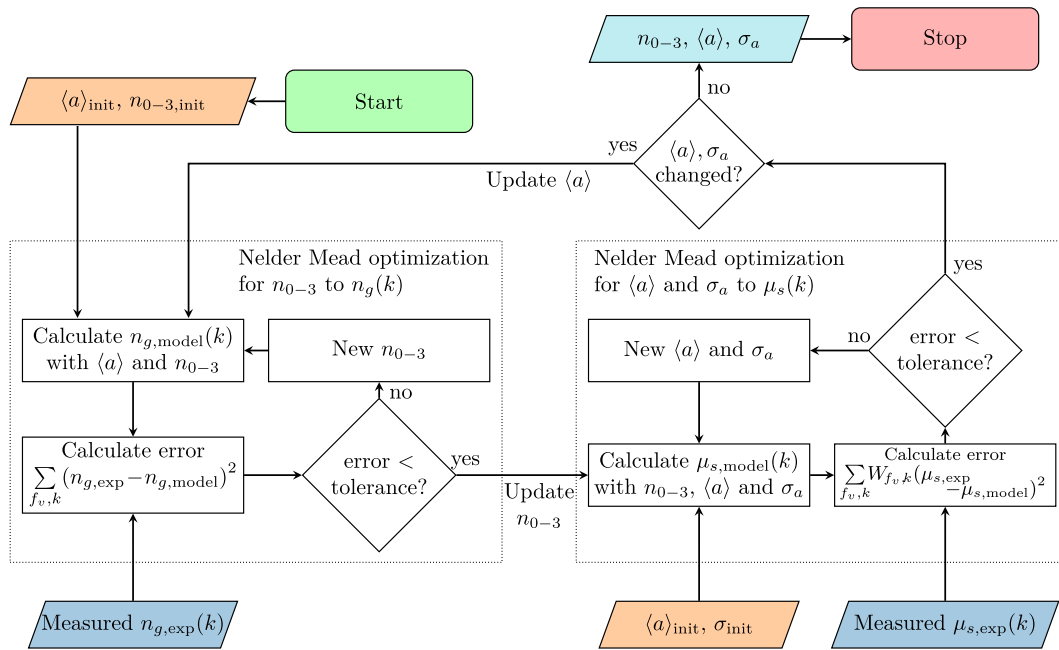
$n_{0-3}$, $\langle a \rangle$, $\sigma_a$

Stop

$\langle a \rangle_{\text{init}}$, $n_{0-3,\text{init}}$

Start

no

yes

$\langle a \rangle$, $\sigma_a$ changed?

Update $\langle a \rangle$

Nelder Mead optimization for $n_{0-3}$ to $n_g(k)$

Nelder Mead optimization for $\langle a \rangle$ and $\sigma_a$ to $\mu_s(k)$

yes

Calculate $n_{g,\text{model}}(k)$ with $\langle a \rangle$ and $n_{0-3}$

New $n_{0-3}$

New $\langle a \rangle$ and $\sigma_a$

no

error < tolerance?

no

Calculate error $\sum_{f_v,k} (n_{g,\text{exp}} - n_{g,\text{model}})^2$

error < tolerance?

yes

Update $n_{0-3}$

Calculate $\mu_{s,\text{model}}(k)$ with $n_{0-3}$, $\langle a \rangle$ and $\sigma_a$

Calculate error $\sum_{f_v,k} W_{f_v\,k}(\mu_{s,\text{exp}} - \mu_{s,\text{model}})^2$

Measured $n_{g,\text{exp}}(k)$

$\langle a \rangle_{\text{init}}$, $\sigma_{\text{init}}$

Measured $\mu_{s,\text{exp}}(k)$